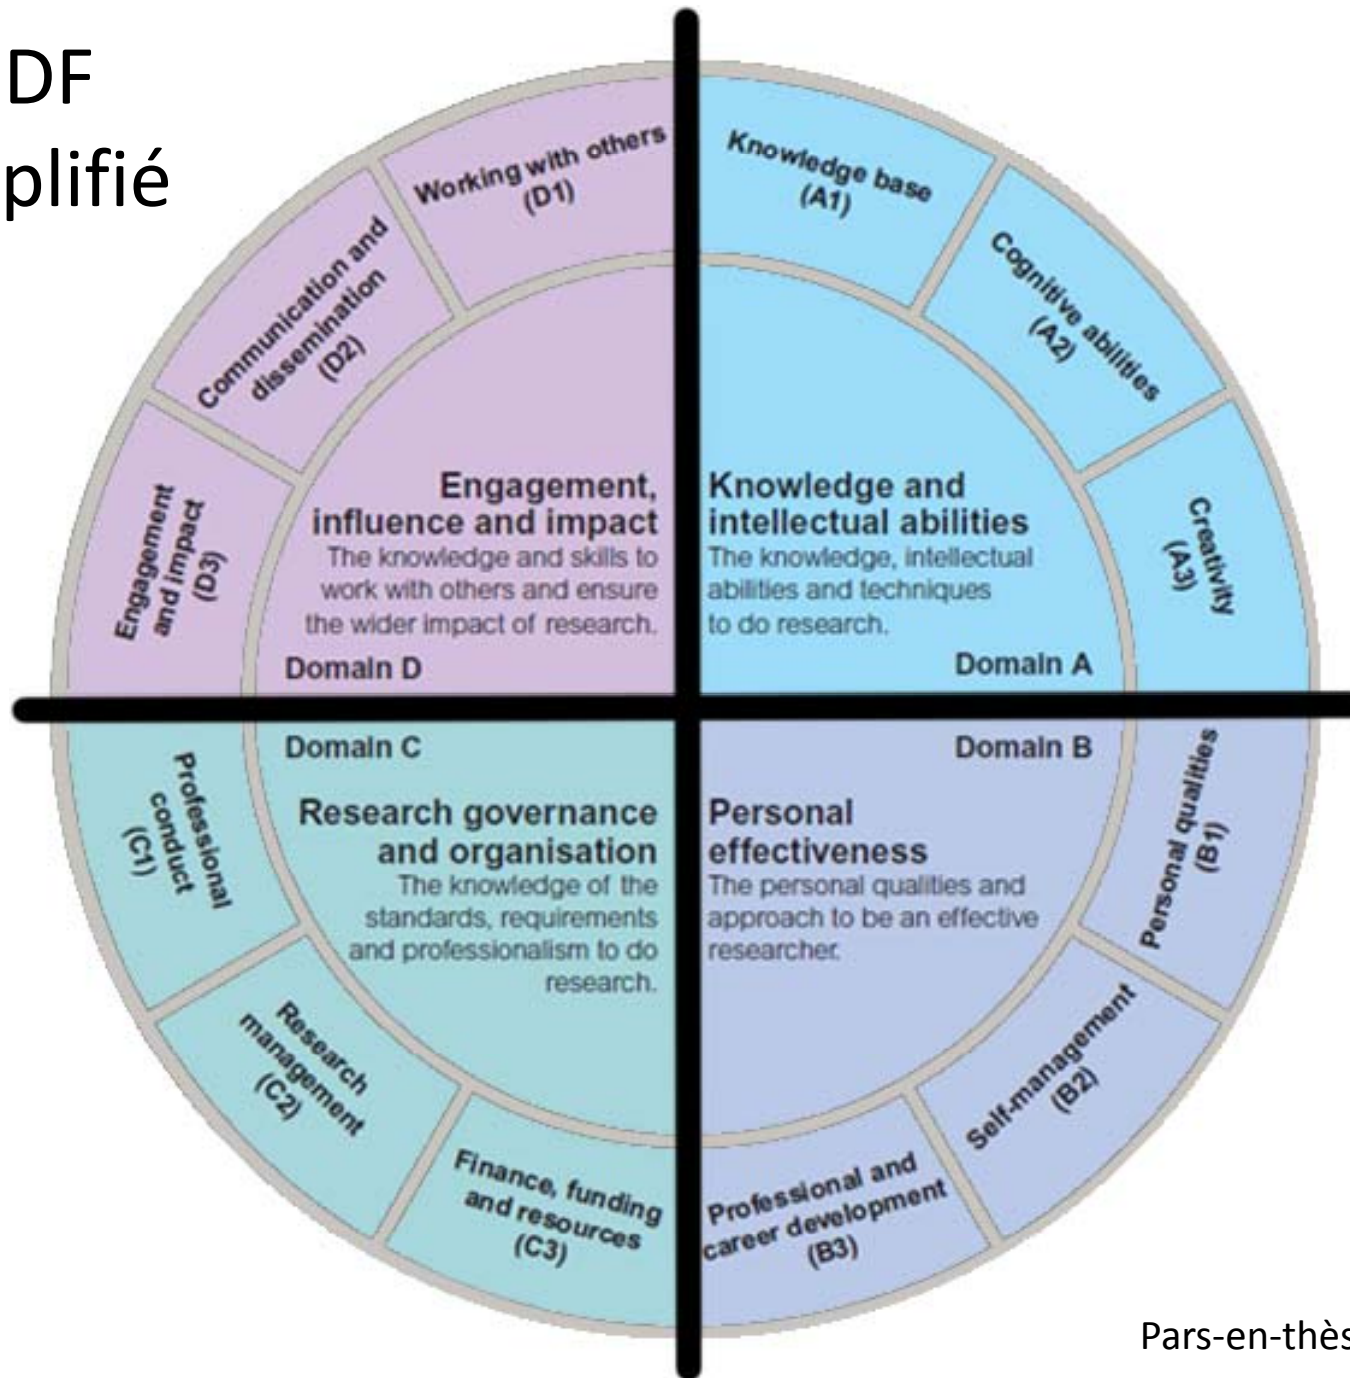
DF
plifié

Working with others (D1)

Knowledge base (A1)

Communication and dissemination (D2)

Cognitive abilities (A2)

Engagement and impact (D3)

Creativity (A3)

Engagement, influence and impact
The knowledge and skills to work with others and ensure the wider impact of research.
Domain D

Knowledge and intellectual abilities
The knowledge, intellectual abilities and techniques to do research.
Domain A

Domain C
Research governance and organisation
The knowledge of the standards, requirements and professionalism to do research.

Domain B
Personal effectiveness
The personal qualities and approach to be an effective researcher.

Professional conduct (C1)

Personal qualities (B1)

Research management (C2)

Self-management (B2)

Finance, funding and resources (C3)

Professional and career development (B3)

Pars-en-thès